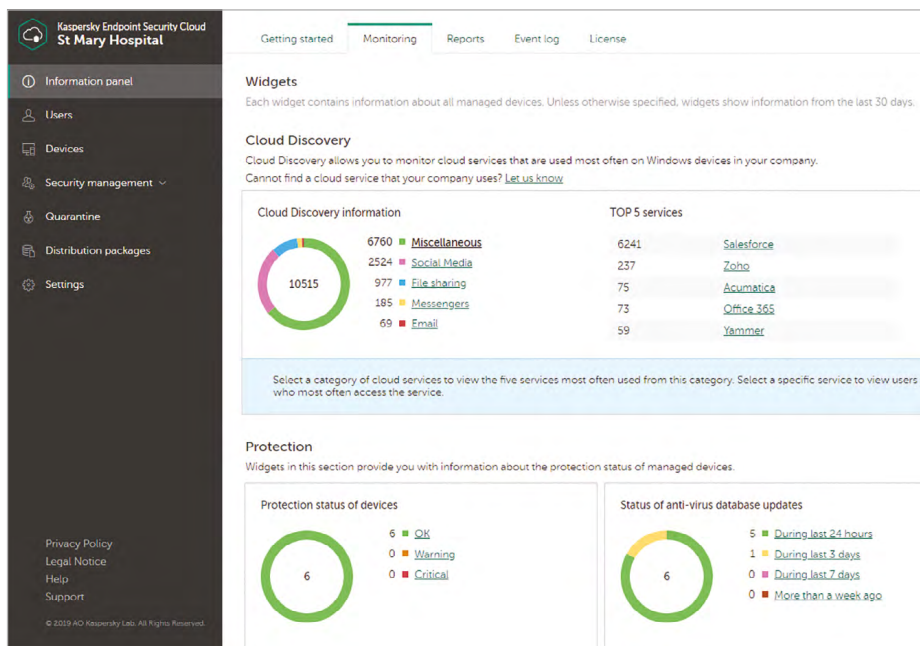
Kaspersky Endpoint Security Cloud
St Mary Hospital

Information panel
Users
Devices
Security management
Quarantine
Distribution packages
Settings

Privacy Policy
Legal Notice
Help
Support
© 2019 AO Kaspersky Lab. All Rights Reserved.

Getting started | Monitoring | Reports | Event log | License

Widgets
Each widget contains information about all managed devices. Unless otherwise specified, widgets show information from the last 30 days.

Cloud Discovery
Cloud Discovery allows you to monitor cloud services that are used most often on Windows devices in your company.
Cannot find a cloud service that your company uses? Let us know

Cloud Discovery information

10515

6760 Miscellaneous
2524 Social Media
977 File sharing
185 Messengers
69 Email

TOP 5 services

| | |
|---|---|
| 6241 | Salesforce |
| 237 | Zoho |
| 75 | Acumatica |
| 73 | Office 365 |
| 59 | Yammer |

Select a category of cloud services to view the five services most often used from this category. Select a specific service to view users who most often access the service.

Protection
Widgets in this section provide you with information about the protection status of managed devices.

Protection status of devices

6

6 OK
0 Warning
0 Critical

Status of anti-virus database updates

6

5 During last 24 hours
1 During last 3 days
0 During last 7 days
0 More than a week ago